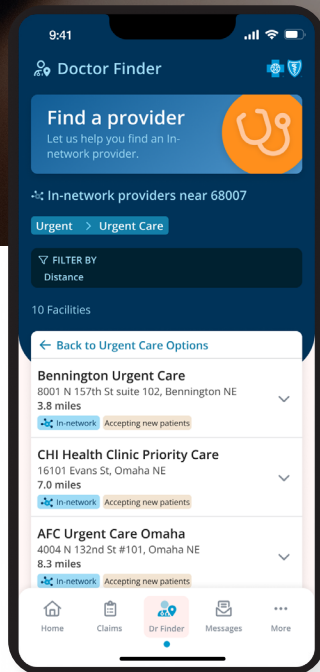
9:41

Doctor Finder

Find a provider
Let us help you find an In-network provider.

In-network providers near 68007

Urgent > Urgent Care

FILTER BY
Distance

10 Facilities

← Back to Urgent Care Options

Bennington Urgent Care
8001 N 157th St suite 102, Bennington NE
3.8 miles
In-network Accepting new patients

CHI Health Clinic Priority Care
16101 Evans St, Omaha NE
7.0 miles
In-network Accepting new patients

AFC Urgent Care Omaha
4004 N 132nd St #101, Omaha NE
8.3 miles
In-network Accepting new patients

Home Claims Dr Finder Messages More